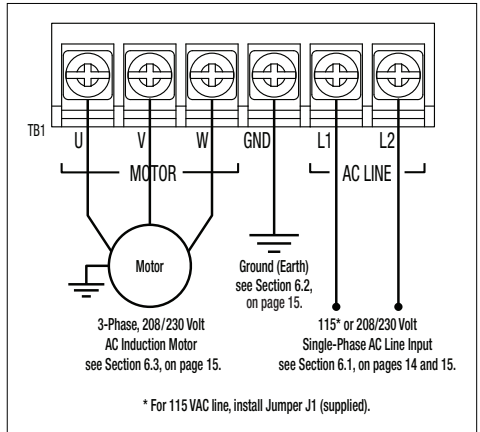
TB1

U V W GND L1 L2

MOTOR

AC LINE

Motor

Ground (Earth) see Section 6.2, on page 15.

3-Phase, 208/230 Volt AC Induction Motor see Section 6.3, on page 15.

115* or 208/230 Volt Single-Phase AC Line Input see Section 6.1, on pages 14 and 15.

* For 115 VAC line, install Jumper J1 (supplied).